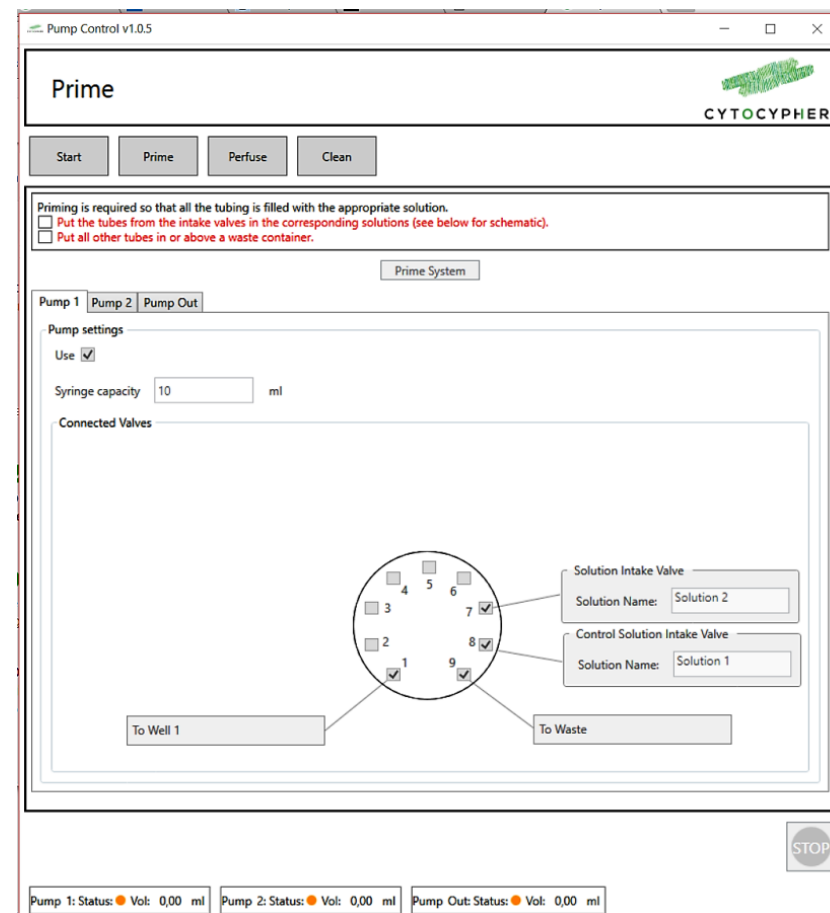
Pump Control v1.0.5

Prime

CYTOCYPHER

Start
Prime
Perfuse
Clean

Priming is required so that all the tubing is filled with the appropriate solution.
Put the tubes from the intake valves in the corresponding solutions (see below for schematic).
Put all other tubes in or above a waste container.

Prime System

Pump 1
Pump 2
Pump Out

Pump settings
Use
Syringe capacity 10 ml

Connected Valves

5
4
6
3
7
2
8
1
9

Solution Intake Valve
Solution Name: Solution 2

Control Solution Intake Valve
Solution Name: Solution 1

To Well 1
To Waste

STOP

Pump 1: Status: Vol: 0,00 ml
Pump 2: Status: Vol: 0,00 ml
Pump Out: Status: Vol: 0,00 ml